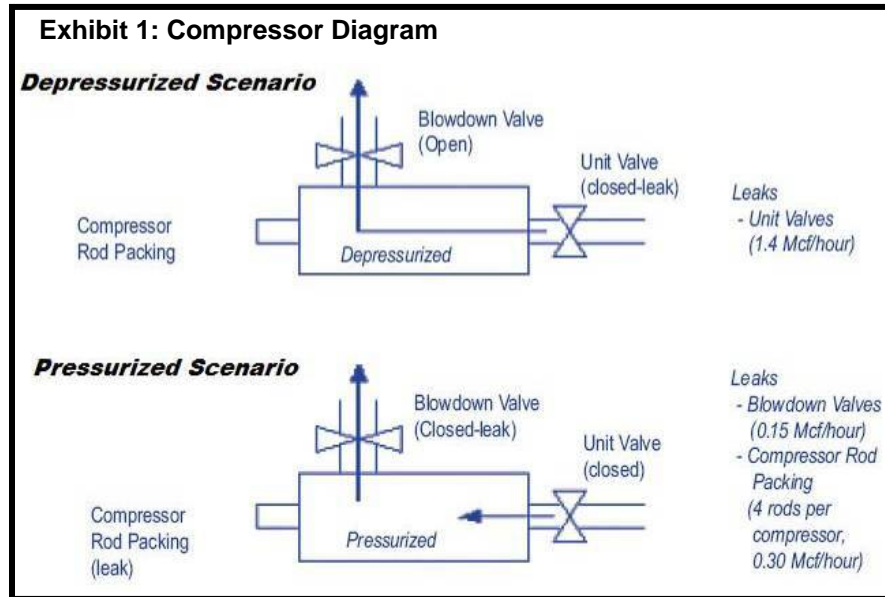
Exhibit 1: Compressor Diagram

Depressurized Scenario

Blowdown Valve (Open)

Unit Valve (closed-leak)

Compressor Rod Packing

Depressurized

Leaks
- Unit Valves (1.4 Mcf/hour)

Pressurized Scenario

Blowdown Valve (Closed-leak)

Unit Valve (closed)

Compressor Rod Packing (leak)

Pressurized

Leaks
- Blowdown Valves (0.15 Mcf/hour)
- Compressor Rod Packing (4 rods per compressor, 0.30 Mcf/hour)